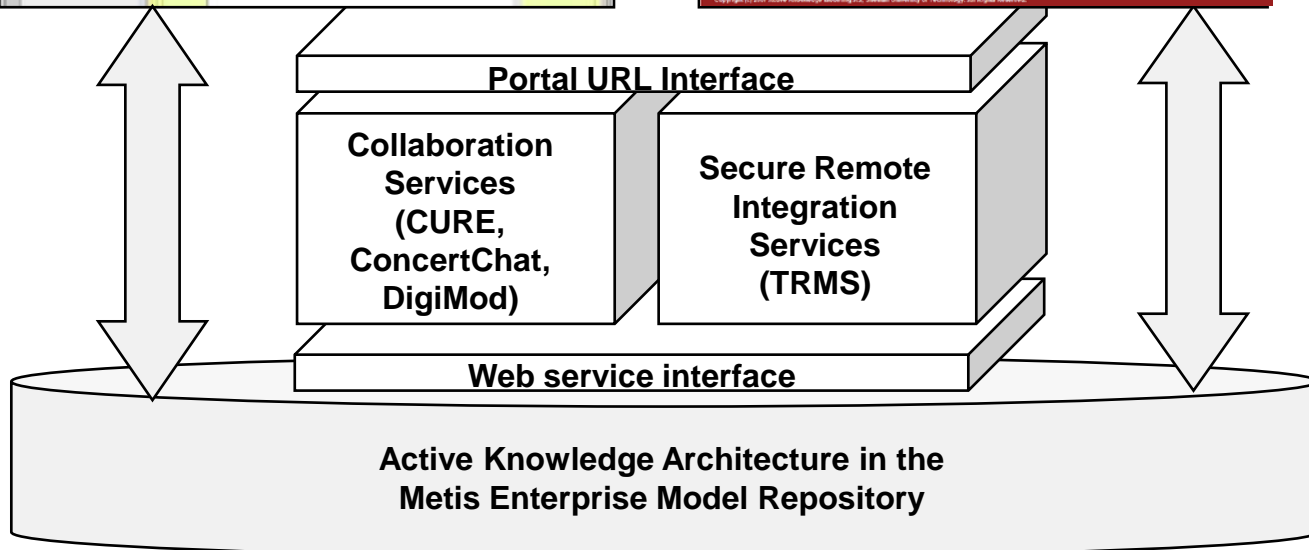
Portal URL Interface

Collaboration Services (CURE, ConcertChat, DigiMod)

Secure Remote Integration Services (TRMS)

Web service interface

Active Knowledge Architecture in the Metis Enterprise Model Repository